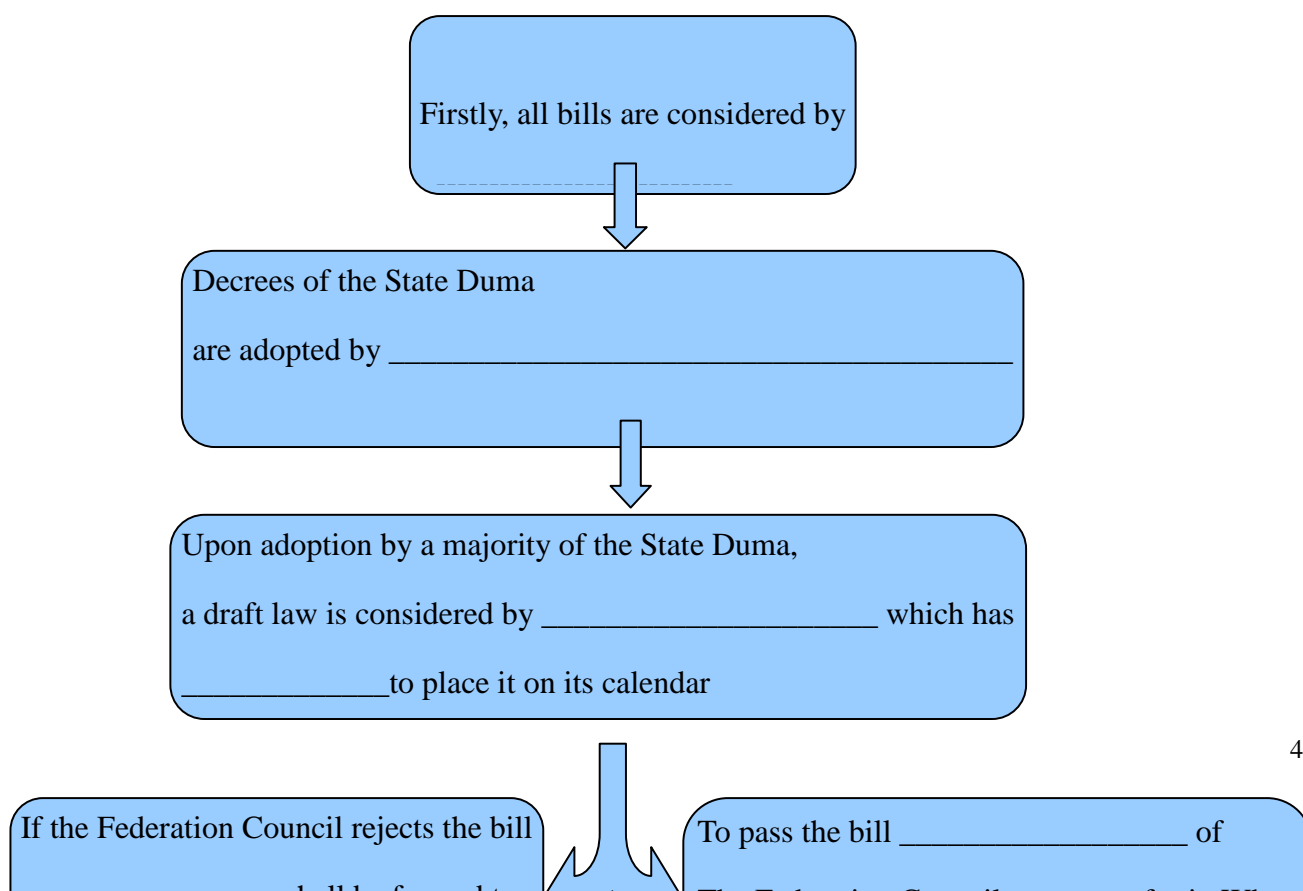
Firstly, all bills are considered by

_________________________

Decrees of the State Duma

are adopted by ________________________________________

Upon adoption by a majority of the State Duma,

a draft law is considered by _____________________ which has

_____________to place it on its calendar

4

If the Federation Council rejects the bill

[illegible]

To pass the bill __________________ of

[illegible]